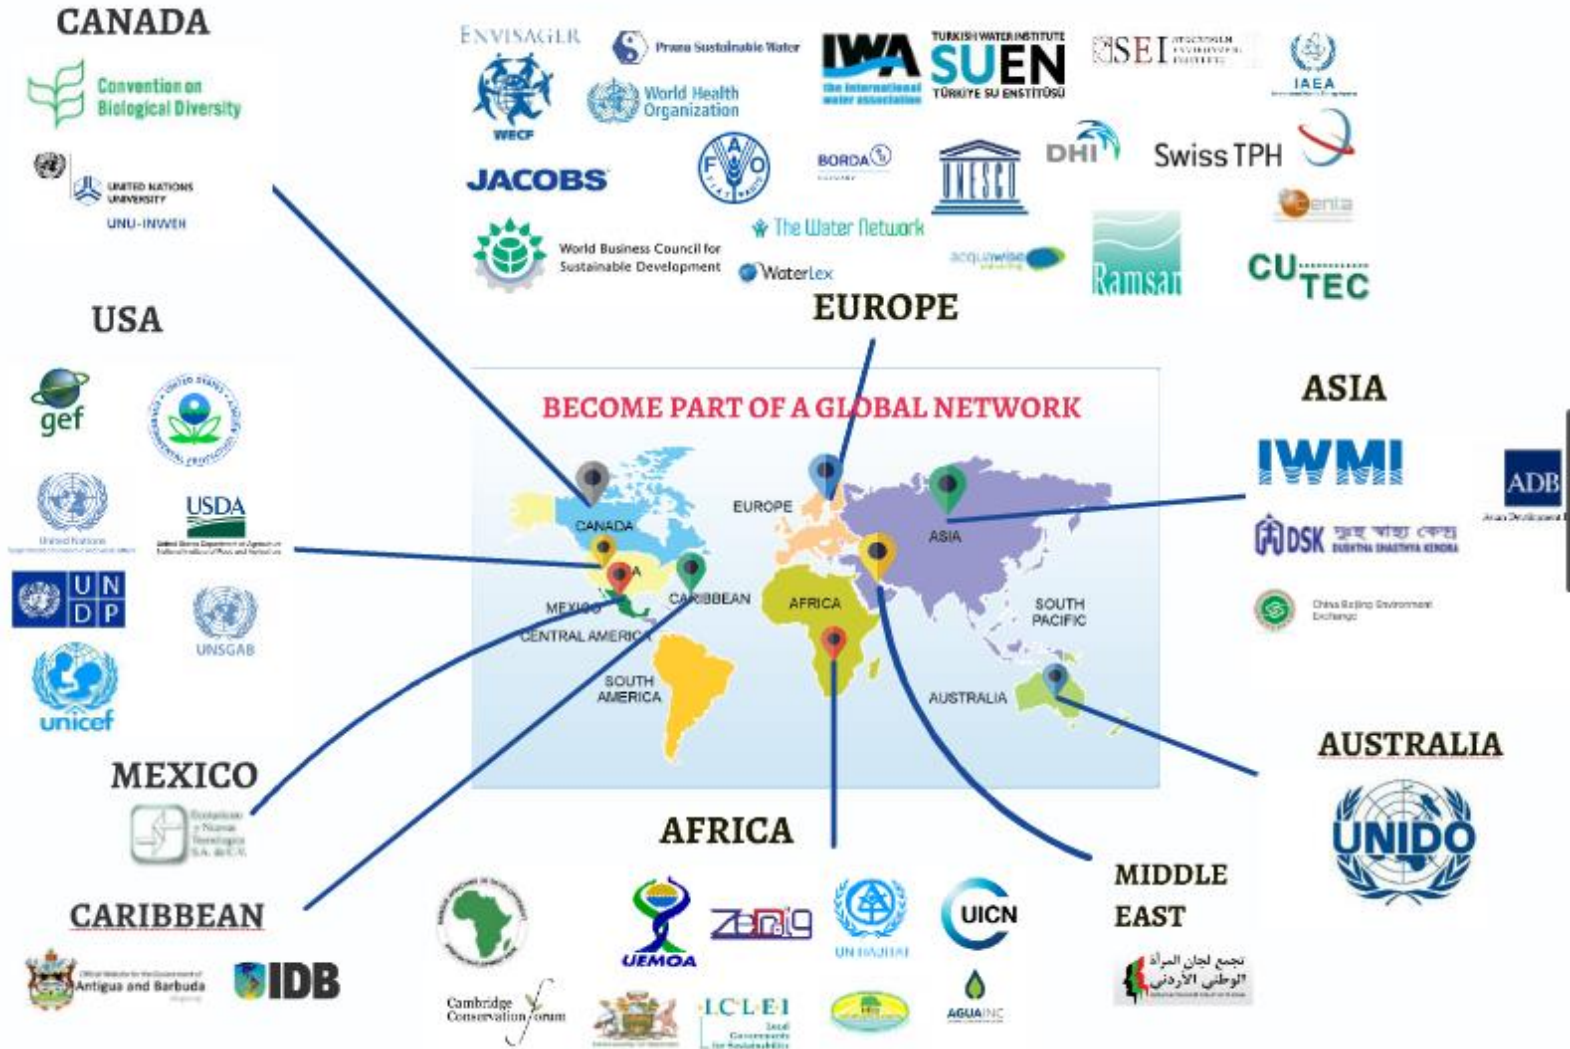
CANADA

Convention on Biological Diversity

UNITED NATIONS UNIVERSITY
UNU-INWEH

USA

gef

USDA

UNDP

UNSGAB

unicef

MEXICO

CARIBBEAN

Antigua and Barbuda

IDB

ENVISAGER
WECF

Prana Sustainable Water

World Health Organization

IWA
the international water association

TURKISH WATER INSTITUTE
SUEN
TÜRKIYE SU ENSTITÜSÜ

SEI

IAEA

JACOBS

FAO

BORDA

UNESCO

DHI

Swiss TPH

World Business Council for Sustainable Development

The Water Network

WaterLex

acquawise

Ramsar

CU TEC

EUROPE

BECOME PART OF A GLOBAL NETWORK

CANADA
USA
MEXICO
CENTRAL AMERICA
CARIBBEAN
SOUTH AMERICA
EUROPE
AFRICA
ASIA
SOUTH PACIFIC
AUSTRALIA

ASIA

IWMI

ADB

DSK

China Beijing Environment Exchange

AUSTRALIA

UNIDO

AFRICA

UEMOA

Zero

UN HABITAT

UICN

Cambridge Conservation Forum

ICLEI

AGUA INC

MIDDLE EAST

تجمع لجان المرأة الوطني الأردني